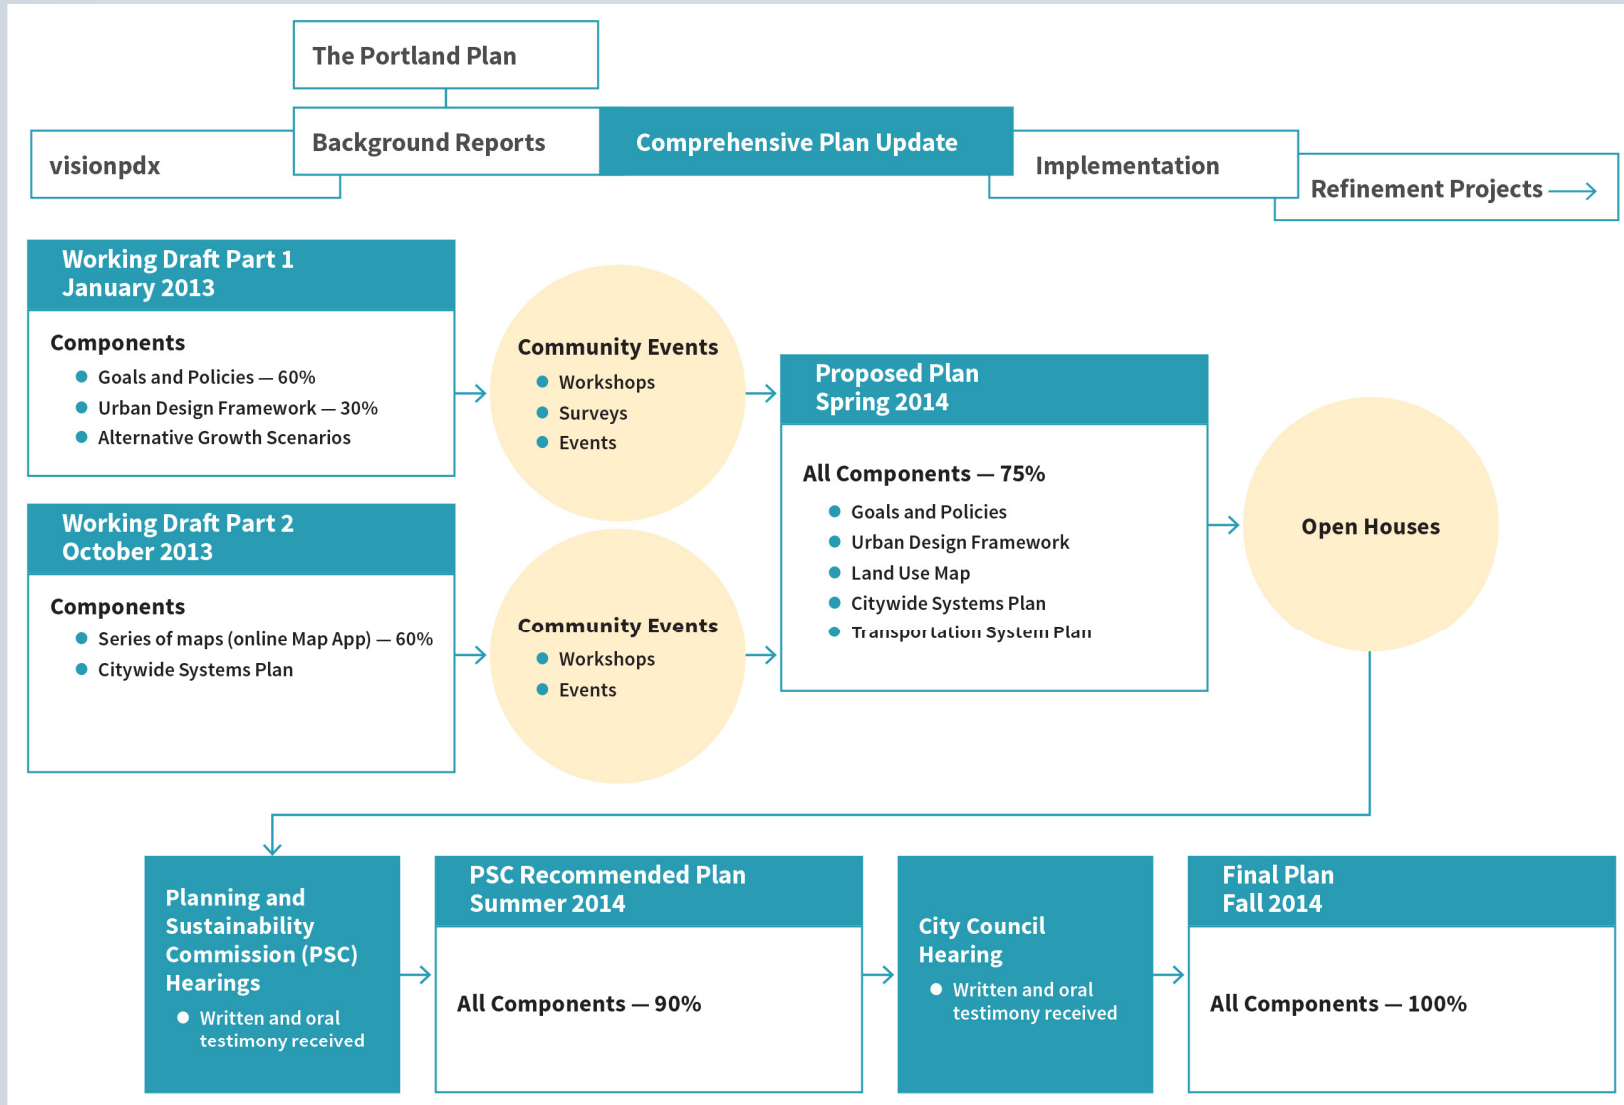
The Portland Plan

visionpdx

Background Reports

Comprehensive Plan Update

Implementation

Refinement Projects

Working Draft Part 1
January 2013

Components
- Goals and Policies — 60%
- Urban Design Framework — 30%
- Alternative Growth Scenarios

Community Events
- Workshops
- Surveys
- Events

Proposed Plan
Spring 2014

All Components — 75%
- Goals and Policies
- Urban Design Framework
- Land Use Map
- Citywide Systems Plan
- Transportation System Plan

Open Houses

Working Draft Part 2
October 2013

Components
- Series of maps (online Map App) — 60%
- Citywide Systems Plan

Community Events
- Workshops
- Events

Planning and Sustainability Commission (PSC) Hearings
- Written and oral testimony received

PSC Recommended Plan
Summer 2014

All Components — 90%

City Council Hearing
- Written and oral testimony received

Final Plan
Fall 2014

All Components — 100%